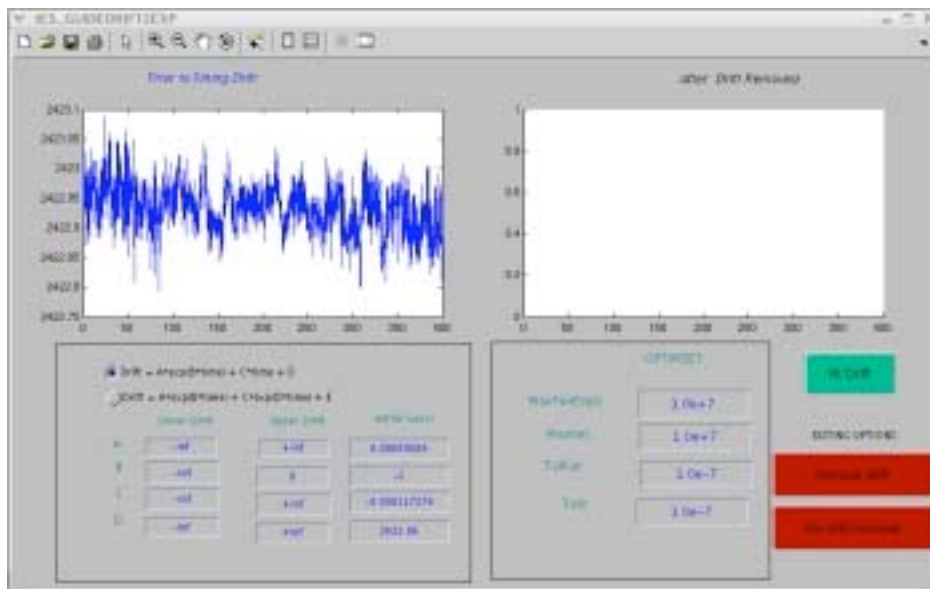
RES_GUIDEDRIFT1EXP

Timer to fitting Drift

after Drift Removed

2423.1
2423.05
2423
2422.95
2422.9
2422.85
2422.8
2422.75

0 50 100 150 200 250 300 350 400

1
0.8
0.6
0.4
0.2
0

0 50 100 150 200 250 300 350 400

Drift = A*exp(B*time) + C*time + D

Drift = A*exp(B*time) + C*exp(D*time) + E

| | Lower Limit | Upper Limit | Initial Guess |
|---|---|---|---|
| A | -inf | +inf | 0.09659684 |
| B | -inf | 0 | -2 |
| C | -inf | +inf | -0.000117274 |
| D | -inf | +inf | 2422.96 |

OPTIMSET

MaxFunEvals 1.0e+7

MaxIter 1.0e+7

TolFun 1.0e-7

TolX 1.0e-7

fit Drift

EXITING OPTIONS

Remove drift

No drift removal